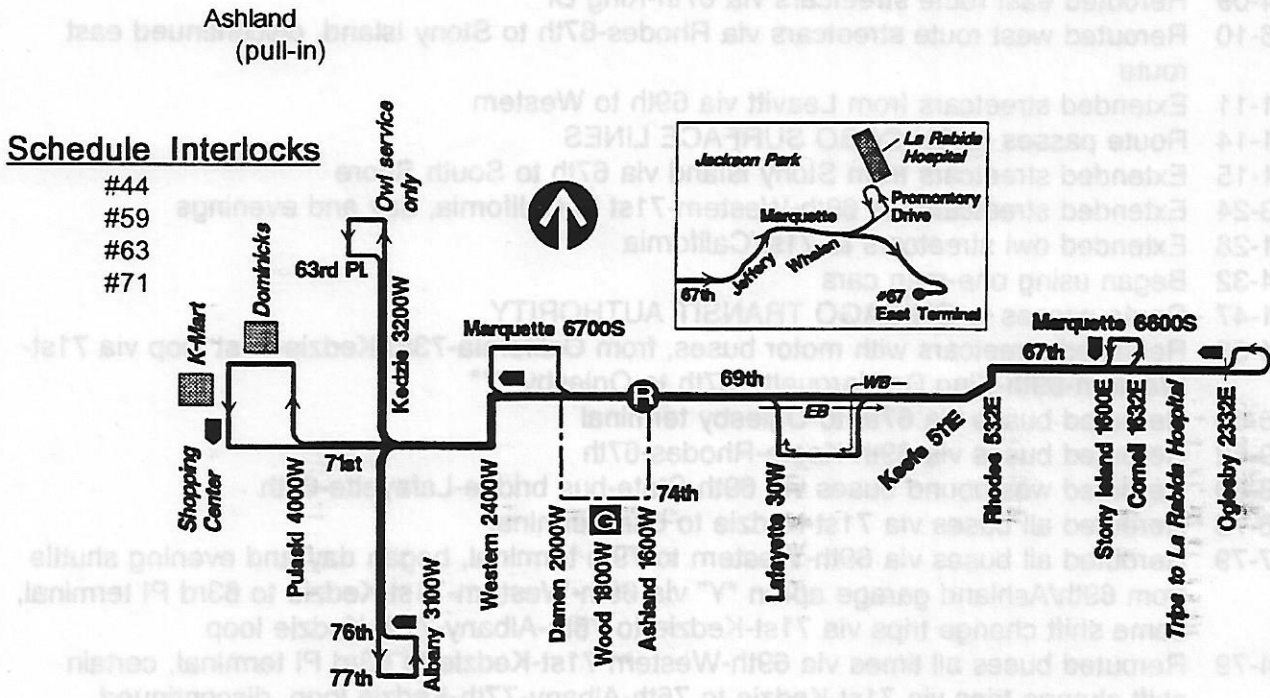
Ashland
(pull-in)

Schedule Interlocks
#44
#59
#63
#71

Owl service only

Dominicks

K-Mart

Shopping Center

63rd PL

Kedzie 3200W

71st

Pulaski 4000W

Albany 3100W

76th

77th

Western 2400W

Marquette 6700S

69th

R

WB

EB

Damen 2000W

Wood 1800W

G

Ashland 1600W

74th

Lafayette 30W

Keefe 51E

Rhodes 532E

Marquette 6600S

67th

Stony Island 1600E

Cornell 1632E

Trips to La Rabida Hospital

Oglesby 2332E

La Rabida Hospital

Jackson Park

Promontory Drive

Marquette

Jeffery

Whalen

67th

#67 East Terminal